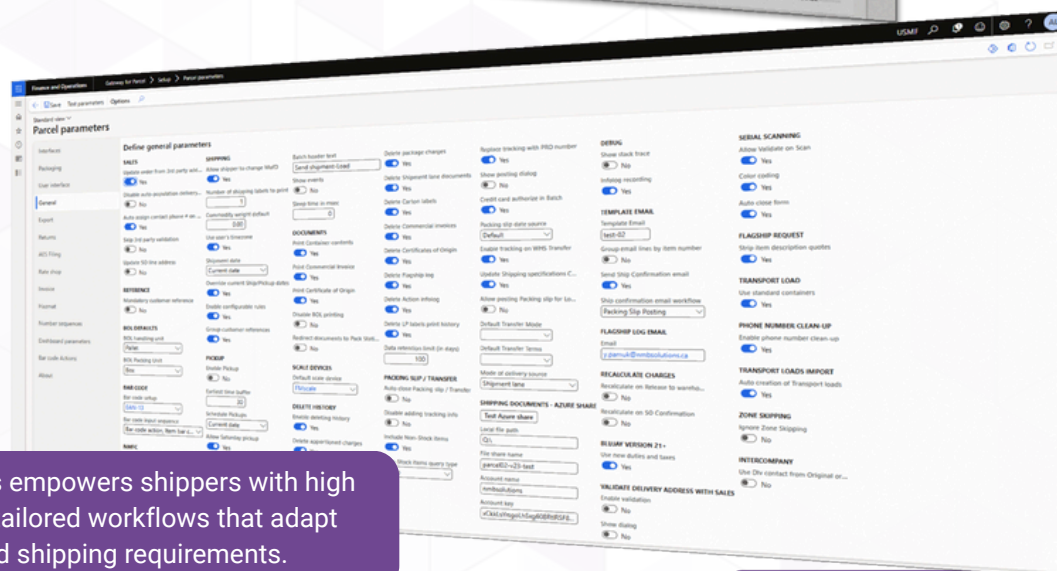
USMF

Finance and Operations | Gateway for Parcel > Setup > Parcel parameters

Save | Test parameters | Options

Standard view

Parcel parameters

Interfaces
Packaging
User interface
General
Export
Returns
AES Filing
Rate shop
Invoice
Format
Number sequences
Dashboard parameters
Bar code Actions
About

Define general parameters

SALES
Update order from 3rd party actv...
Yes
Disable auto-acquisition delivery...
No
Auto assign contact phone # or...
Yes
Skip 3rd party validation
No
Ignore SO line address
No

REFERENCE
Mandatory customer reference
No

BOL DEFAULTS
BOL handling unit
Pallet
BOL Packing Unit
Box

BAR CODE
Bar code setup
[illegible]
Bar code input sequence
Bar code action, item bar c...

NMFC

SHIPPING
Allow shipper to change ShipID
Yes
Number of shipping labels to print
1
Commodity weight default
0.00
Use user's timezone
Yes
Shipment date
Current date
Override current Ship/Pickup dates
Yes
Enable configurable rules
No
Group customer references
Yes

PICKUP
Enable Pickup
No
Earliest time buffer
0
Schedule Pickups
Current date
Allow Saturday pickup

Batch header text
Send shipment-Load
Show events
No
Sleep time in msec
0

DOCUMENTS
Print Container contents
Yes
Print Commercial Invoice
Yes
Print Certificate of Origin
Yes
Disable BOL printing
No
Redirect documents to Pack Stati...
No

SCALE DEVICES
Default scale device
Fairscale

DELETE HISTORY
Enable deleting history
Yes
Delete export/posted charges

Delete package charges
Yes
Delete Shipment lane documents
Yes
Delete Carton labels
Yes
Delete Commercial invoices
Yes
Delete Certificates of Origin
Yes
Delete Flagship log
Yes
Delete Action infolog
Yes
Delete LP labels print history
No
Data retention limit (in days)
100

PACKING SLIP / TRANSFER
Auto close Packing slip / Transfer
No
Disable adding tracking info
No
Include Non-Stock Items
Yes
Non-Stock items query type

Replace tracking with PRO number
Yes
Show posting dialog
No
Credit card authorize in Batch
No
Packing slip date source
Default
Enable tracking on WHS Transfer
Yes
Update Shipping specifications C...
Yes
Allow posting Packing slip for Lo...
Yes
Default Transfer Mode

Default Transfer Terms

Mode of delivery source
Shipment lane

SHIPPING DOCUMENTS - AZURE SHARE
Test Azure share
Local file path
C:\
File share name
parcel02-v23-test
Account name
nmbsolutions
Account key
xCkkEs9fegeUt5xgAl0BfhtfGF6...

DEBUG
Show stack trace
No
Infolog recording
Yes

TEMPLATE EMAIL
Template Email
test-02
Group email lines by item number
No
Send Ship Confirmation email
Yes
Ship confirmation email workflow
Packing Slip Posting

FLAGSHIP LOG EMAIL
Email
y.pamuk@nmbsolutions.ca

RECALCULATE CHARGES
Recalculate on Release to wareho...
No
Recalculate on SO Confirmation
No

BLUJAY VERSION 21+
Use new duties and taxes
Yes

VALIDATE DELIVERY ADDRESS WITH SALES
Enable validation
No
Show dialog
No

SERIAL SCANNING
Allow Validate on Scan
Yes
Color coding
Yes
Auto close form
Yes

FLAGSHIP REQUEST
Strip item description quotes
Yes

TRANSPORT LOAD
Use standard containers
Yes

PHONE NUMBER CLEAN-UP
Enable phone number clean-up
Yes

TRANSPORT LOADS IMPORT
Auto creation of Transport loads
Yes

ZONE SKIPPING
Ignore Zone Skipping
No

INTERCOMPANY
Use Dlv contact from Original or...
No

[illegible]s empowers shippers with high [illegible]ailored workflows that adapt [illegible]d shipping requirements.